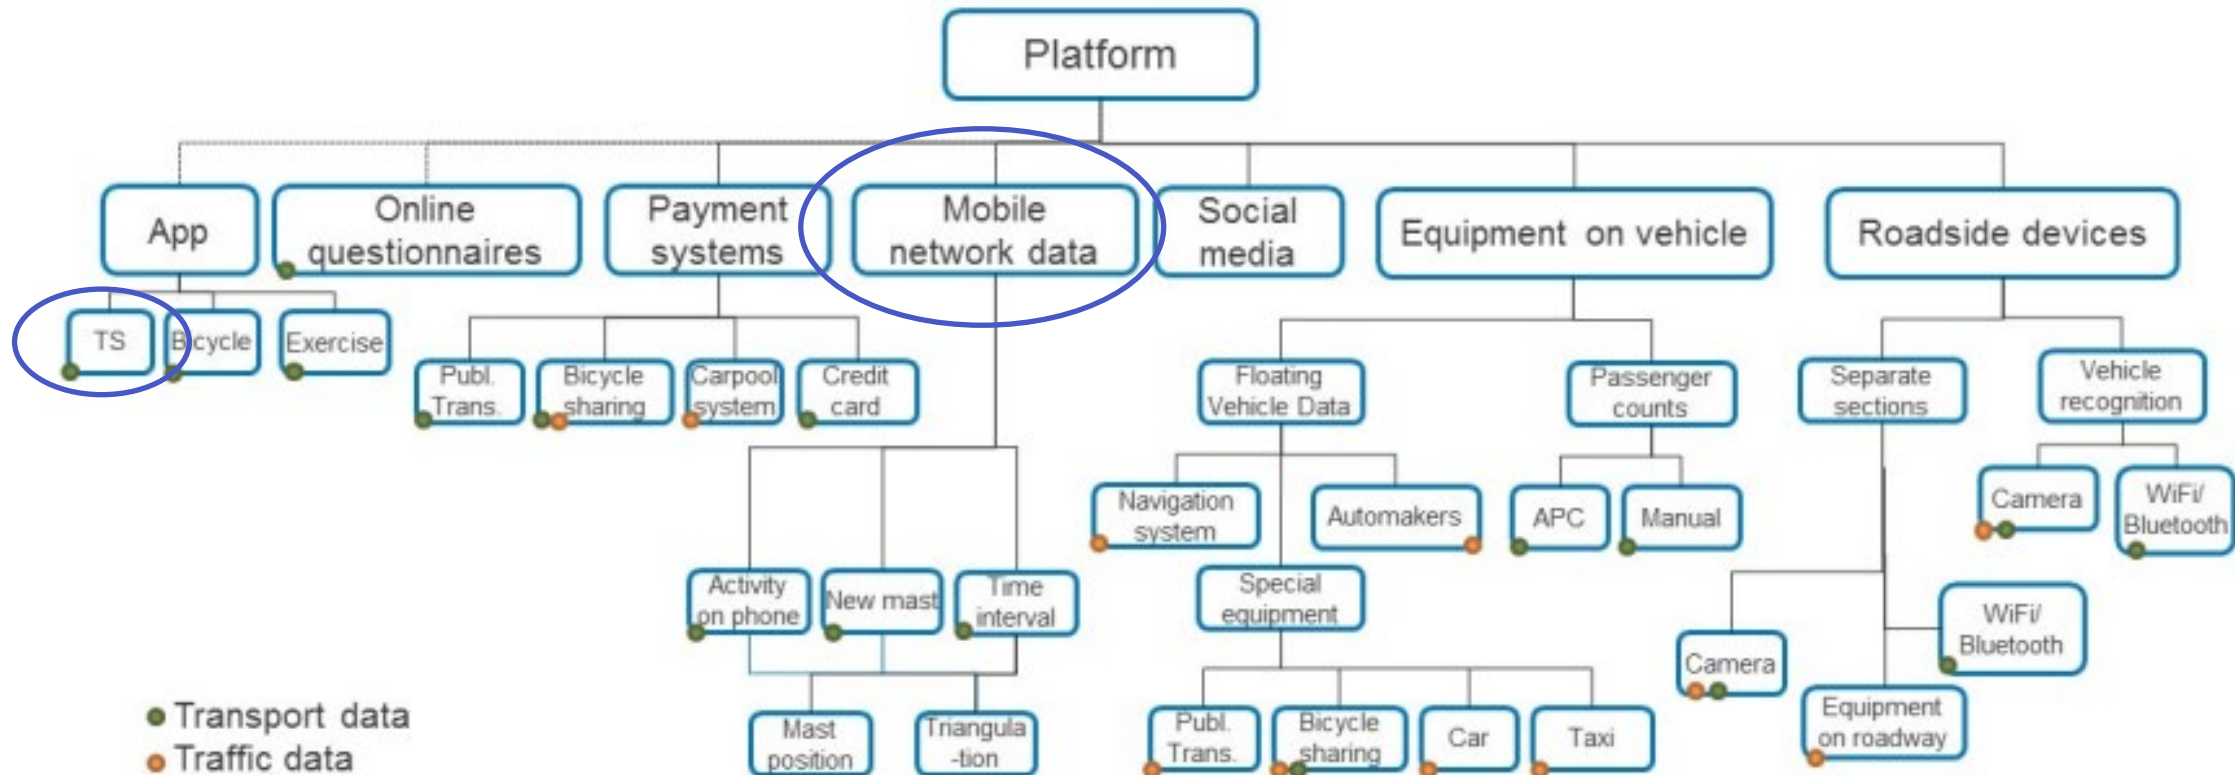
Platform

App

Online questionnaires

Payment systems

Mobile network data

Social media

Equipment on vehicle

Roadside devices

TS

Bicycle

Exercise

Publ. Trans.

Bicycle sharing

Carpool system

Credit card

Floating Vehicle Data

Passenger counts

Separate sections

Vehicle recognition

Navigation system

Automakers

APC

Manual

Camera

WiFi/ Bluetooth

Special equipment

Activity on phone

New mast

Time interval

Camera

WiFi/ Bluetooth

Mast position

Triangula -tion

Publ. Trans.

Bicycle sharing

Car

Taxi

Equipment on roadway

Transport data
Traffic data